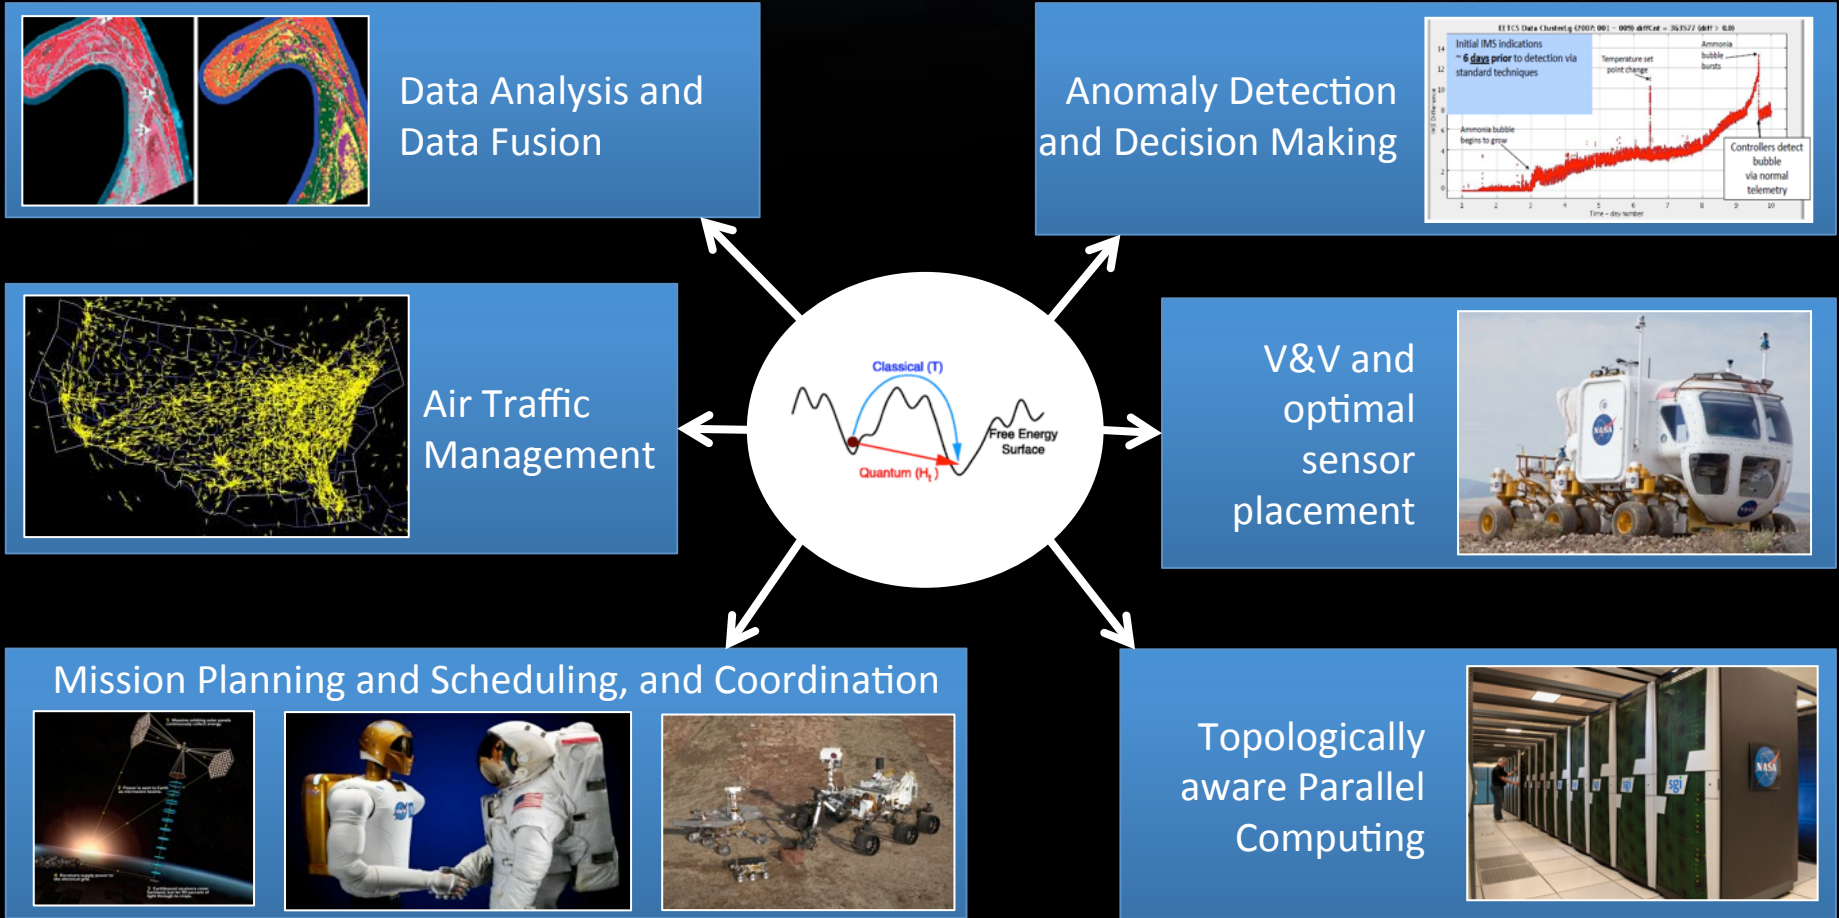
Data Analysis and Data Fusion

Anomaly Detection and Decision Making

Initial IMS indications ~ 6 days prior to detection via standard techniques

Temperature set point change

Ammonia bubble bursts

Ammonia bubble begins to grow

Controllers detect bubble via normal telemetry

Time - day number

Air Traffic Management

Classical (T)

Free Energy Surface

Quantum ($H_t$)

V&V and optimal sensor placement

Mission Planning and Scheduling, and Coordination

Topologically aware Parallel Computing